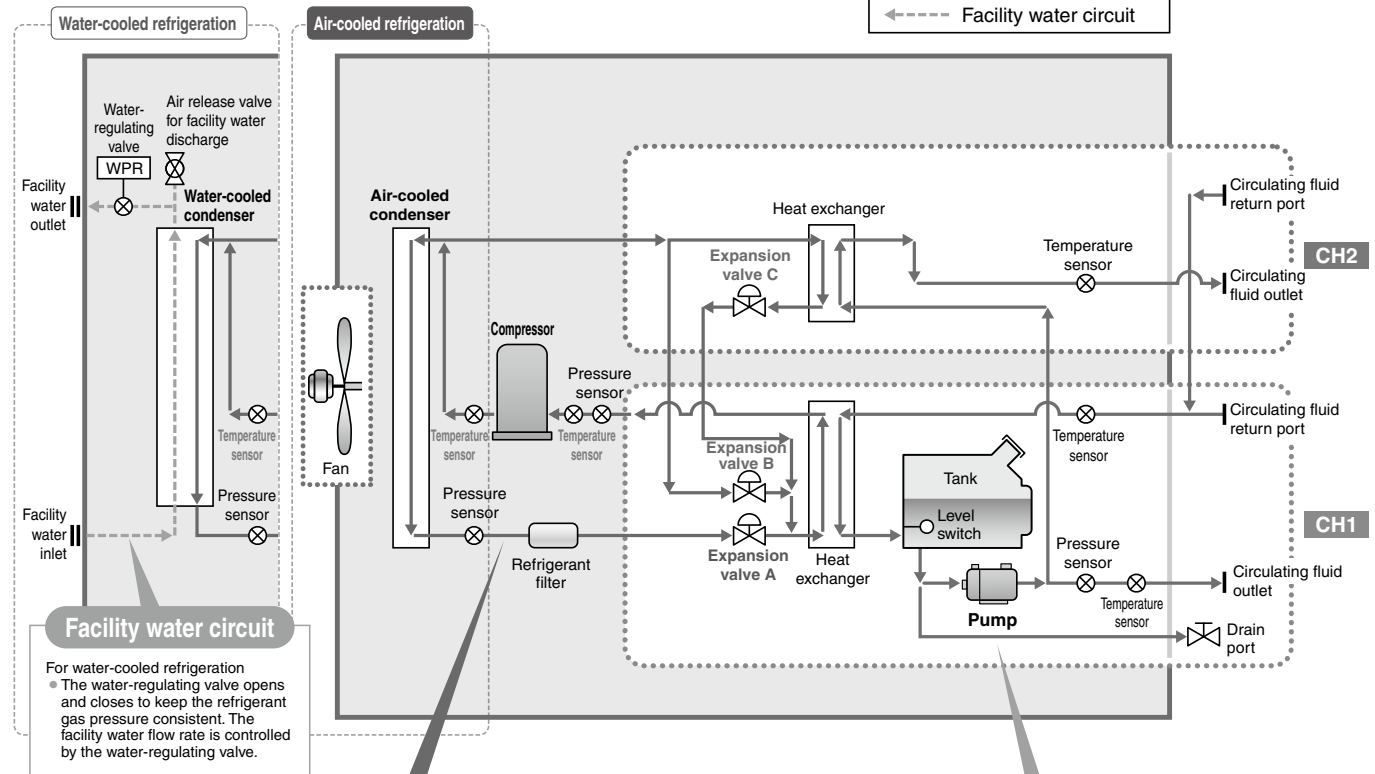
Facility water circuit

Water-cooled refrigeration

Air-cooled refrigeration

Water-regulating valve

WPR

Air release valve for facility water discharge

Facility water outlet

Water-cooled condenser

Temperature sensor

Pressure sensor

Facility water inlet

Fan

Air-cooled condenser

Compressor

Pressure sensor

Temperature sensor

Temperature sensor

Pressure sensor

Refrigerant filter

Heat exchanger

Expansion valve C

Expansion valve B

Expansion valve A

Heat exchanger

Temperature sensor

Circulating fluid return port

Circulating fluid outlet

CH2

Circulating fluid return port

Temperature sensor

Tank

Level switch

CH1

Pressure sensor

Temperature sensor

Circulating fluid outlet

Pump

Drain port

Facility water circuit

For water-cooled refrigeration
● The water-regulating valve opens and closes to keep the refrigerant gas pressure consistent. The facility water flow rate is controlled by the water-regulating valve.